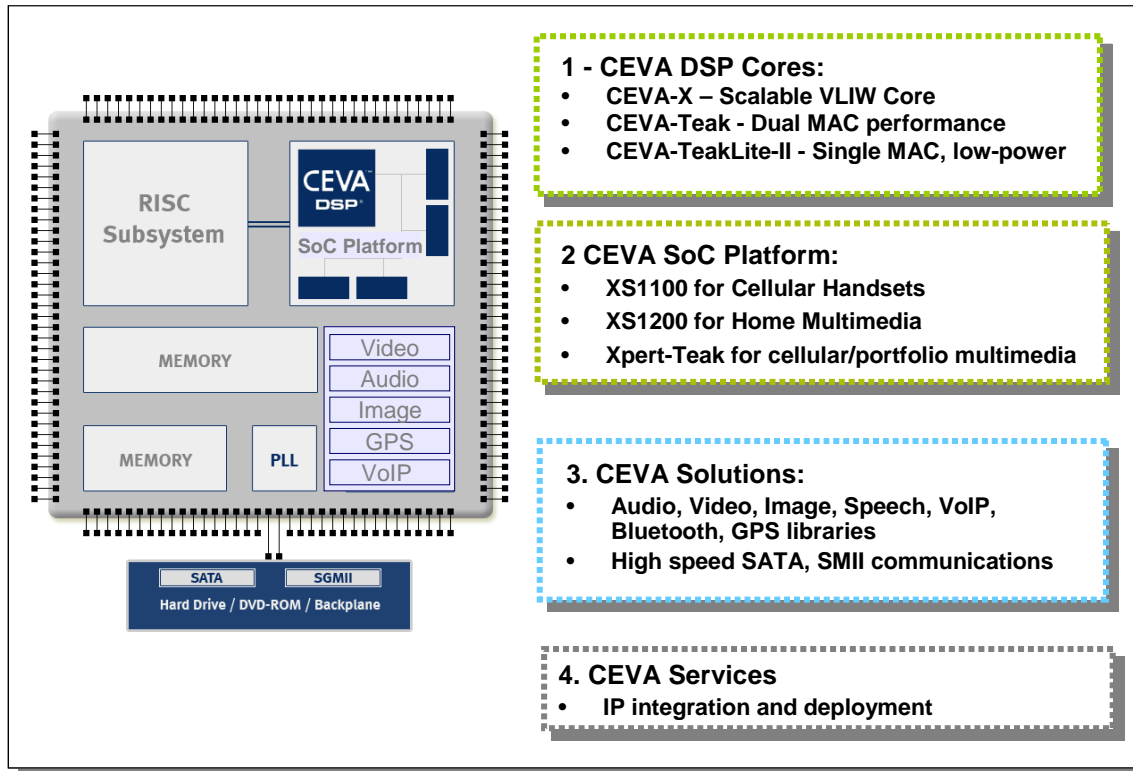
RISC Subsystem

CEVA DSP

SoC Platform

MEMORY

Video
Audio
Image
GPS
VoIP

MEMORY

PLL

SATA
SGMII
Hard Drive / DVD-ROM / Backplane

1 - CEVA DSP Cores:
- CEVA-X – Scalable VLIW Core
- CEVA-Teak - Dual MAC performance
- CEVA-TeakLite-II - Single MAC, low-power

2 CEVA SoC Platform:
- XS1100 for Cellular Handsets
- XS1200 for Home Multimedia
- Xpert-Teak for cellular/portfolio multimedia

3. CEVA Solutions:
- Audio, Video, Image, Speech, VoIP, Bluetooth, GPS libraries
- High speed SATA, SMII communications

4. CEVA Services
- IP integration and deployment